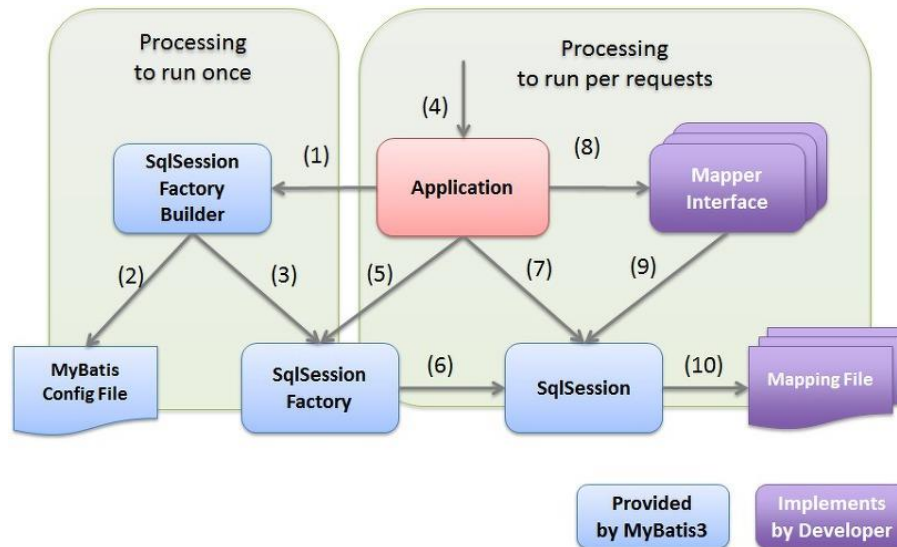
Processing to run once

Processing to run per requests

(4)

(1)

SqlSession Factory Builder

Application

(8)

Mapper Interface

(2)

(3)

(5)

(7)

(9)

MyBatis Config File

SqlSession Factory

(6)

SqlSession

(10)

Mapping File

Provided by MyBatis3

Implements by Developer